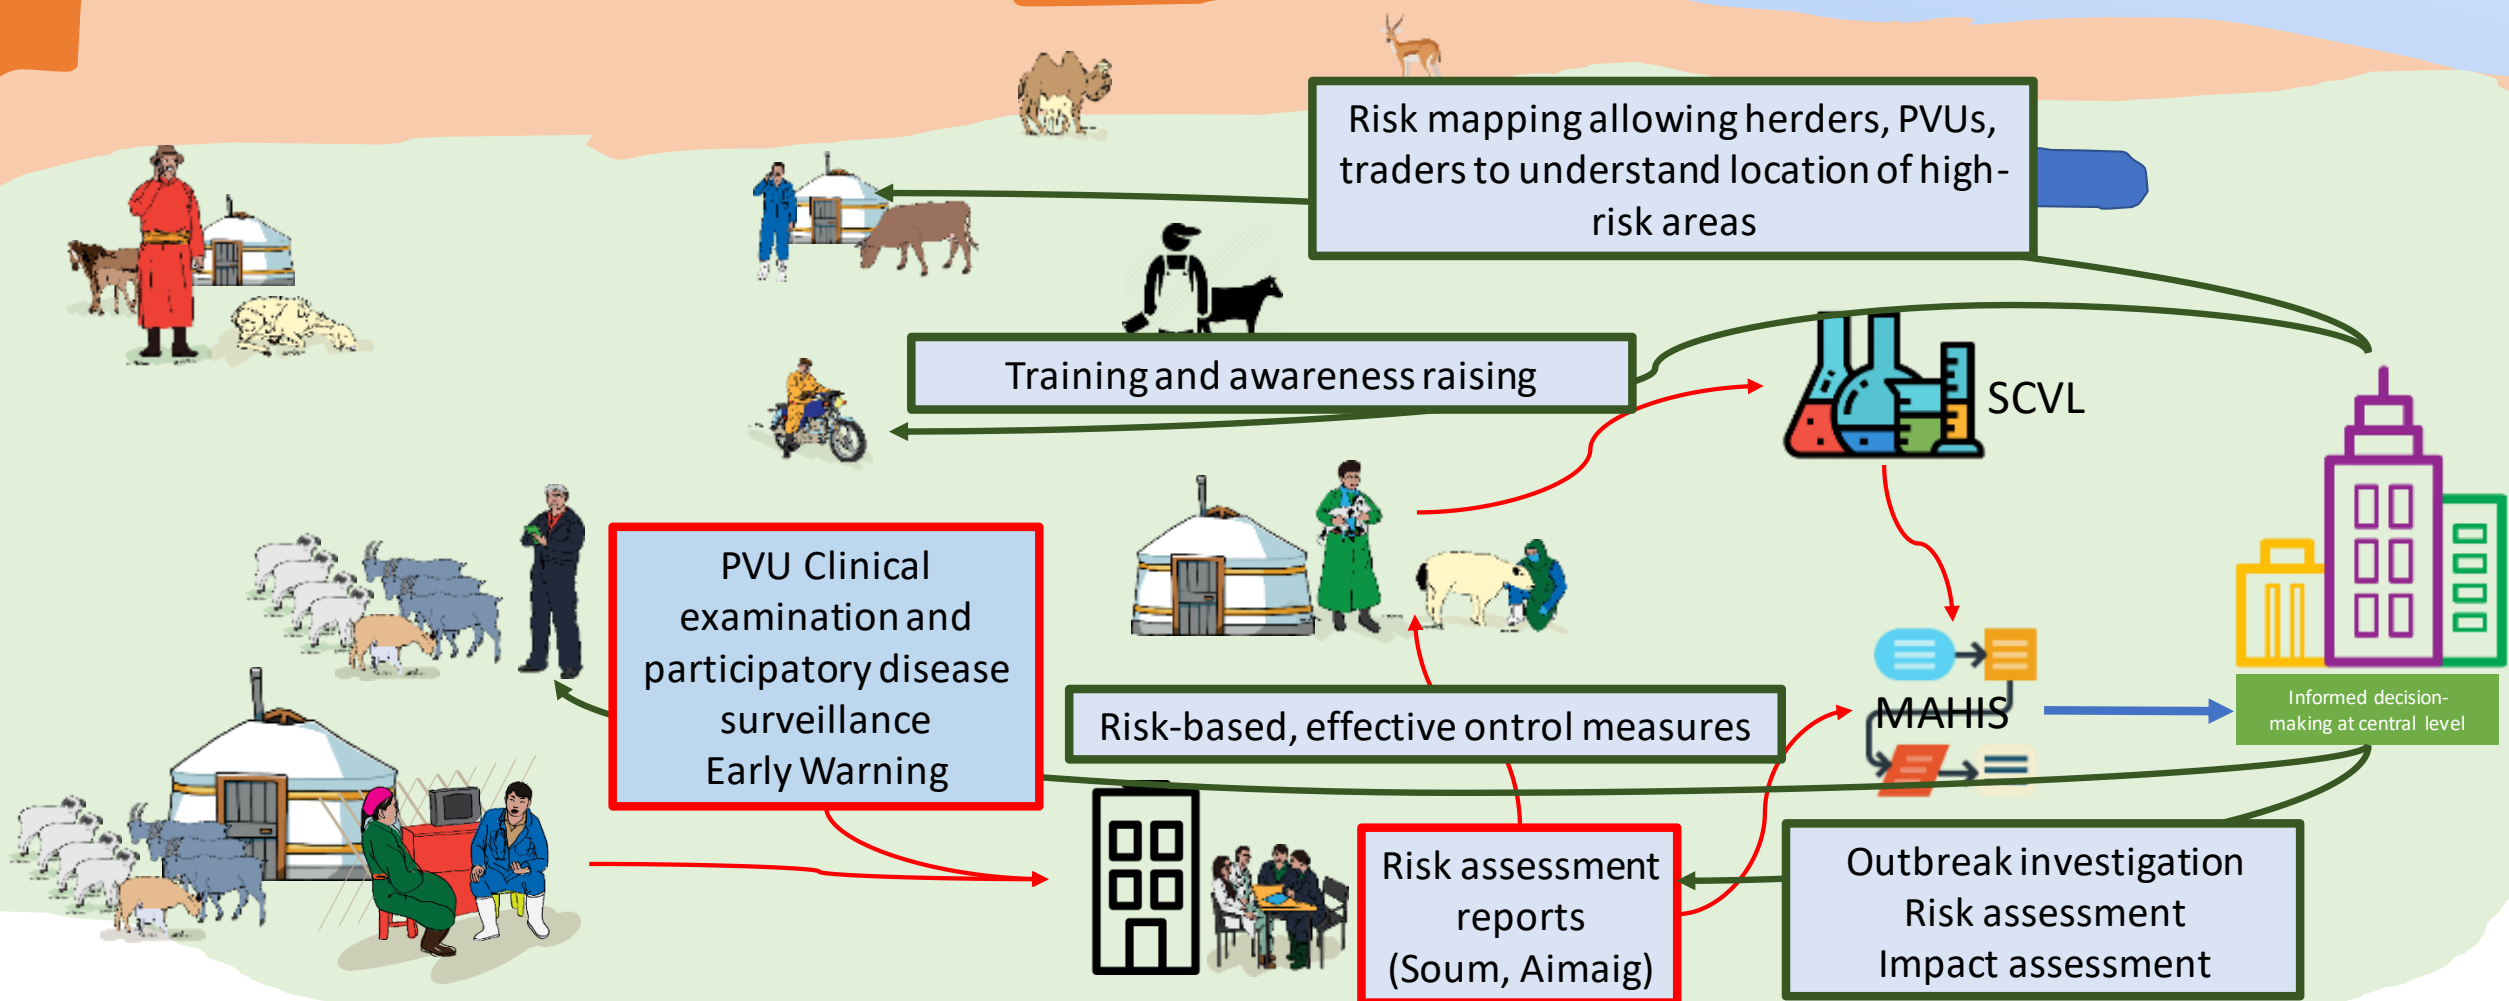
Risk mapping allowing herders, PVUs, traders to understand location of high-risk areas

Training and awareness raising

SCVL

PVU Clinical examination and participatory disease surveillance
Early Warning

MAHIS

Informed decision-making at central level

Risk-based, effective ontrol measures

Risk assessment reports (Soum, Aimaig)

Outbreak investigation
Risk assessment
Impact assessment